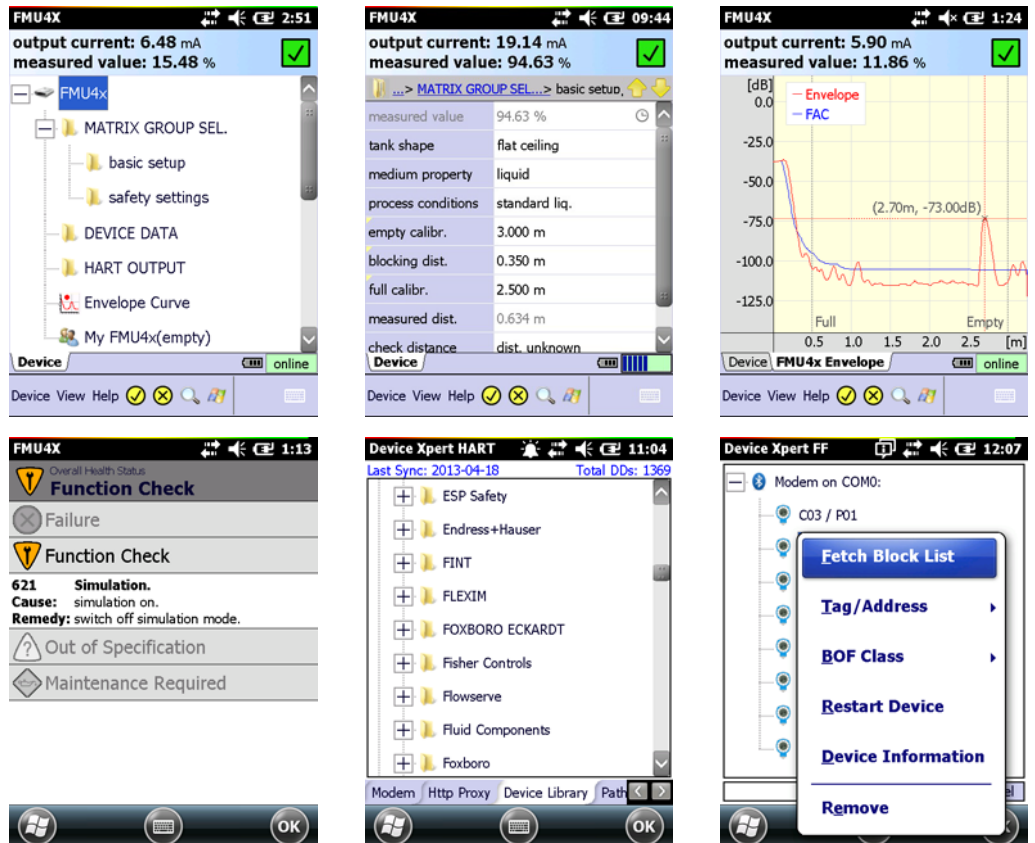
FMU4X 2:51

output current: 6.48 mA
measured value: 15.48 %

FMU4x
MATRIX GROUP SEL.
basic setup
safety settings
DEVICE DATA
HART OUTPUT
Envelope Curve
My FMU4x(empty)

Device online

Device View Help

FMU4X 09:44

output current: 19.14 mA
measured value: 94.63 %

...> MATRIX GROUP SEL...> basic setup,

| | |
|---|---|
| measured value | 94.63 % |
| tank shape | flat ceiling |
| medium property | liquid |
| process conditions | standard liq. |
| empty calibr. | 3.000 m |
| blocking dist. | 0.350 m |
| full calibr. | 2.500 m |
| measured dist. | 0.634 m |
| check distance | dist. unknown |

Device

Device View Help

FMU4X 1:24

output current: 5.90 mA
measured value: 11.86 %

[dB]
0.0
-25.0
-50.0
-75.0
-100.0
-125.0
Envelope
FAC
(2.70m, -73.00dB)
Full
Empty
0.5 1.0 1.5 2.0 2.5 [m]

Device FMU4x Envelope online

Device View Help

FMU4X 1:13

Overall Health Status
Function Check
Failure
Function Check
621 Simulation.
Cause: simulation on.
Remedy: switch off simulation mode.
Out of Specification
Maintenance Required

OK

Device Xpert HART 11:04

Last Sync: 2013-04-18 Total DDs: 1369

ESP Safety
Endress+Hauser
FINT
FLEXIM
FOXBORO ECKARDT
Fisher Controls
Flowserve
Fluid Components
Foxboro

Modem Http Proxy Device Library Path

OK

Device Xpert FF 12:07

Modem on COM0:
C03 / P01

Fetch Block List
Tag/Address
BOF Class
Restart Device
Device Information
Remove

OK